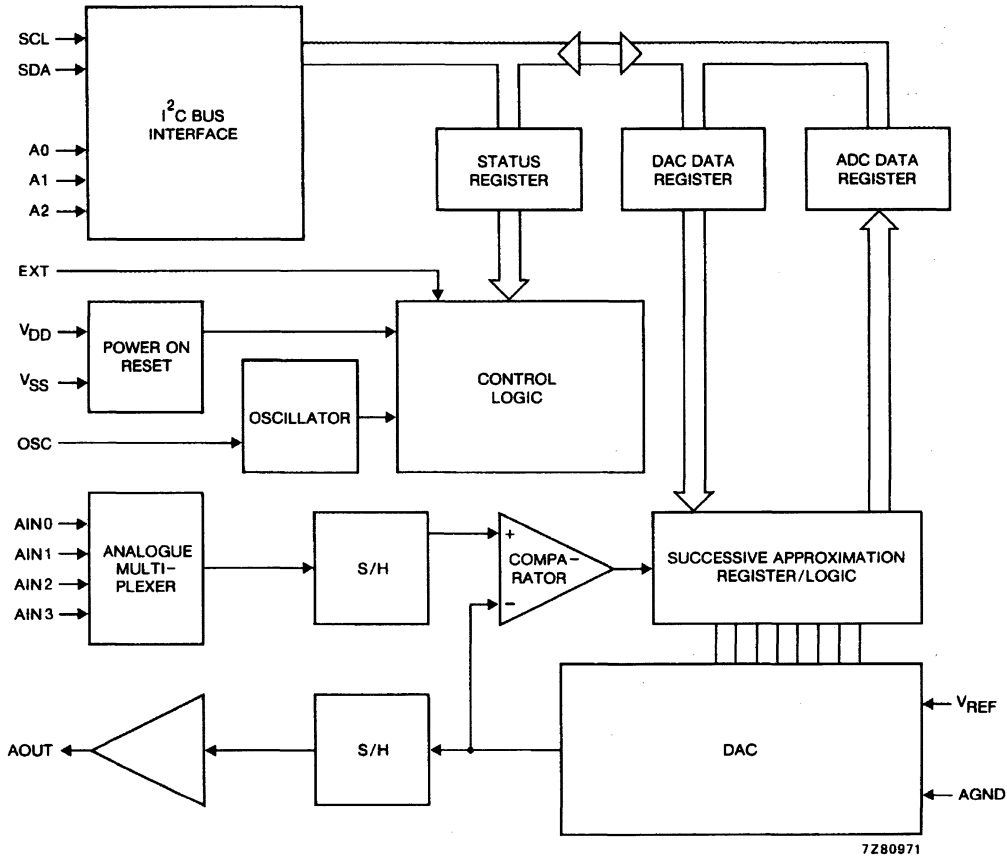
SCL
SDA
$I^2C$ BUS INTERFACE
A0
A1
A2
STATUS REGISTER
DAC DATA REGISTER
ADC DATA REGISTER
EXT
$V_{DD}$
POWER ON RESET
$V_{SS}$
OSCILLATOR
CONTROL LOGIC
OSC
AIN0
AIN1
AIN2
AIN3
ANALOGUE MULTIPLEXER
S/H
+
COMPARATOR
−
SUCCESSIVE APPROXIMATION REGISTER/LOGIC
$V_{REF}$
AOUT
S/H
DAC
AGND
7Z80971